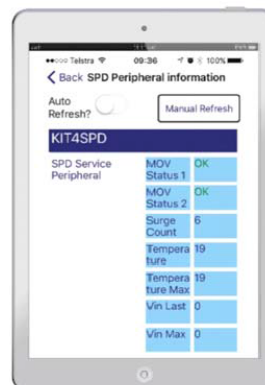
••••○ Telstra 09:36 100%

< Back SPD Peripheral information

Auto Refresh?

Manual Refresh

KIT4SPD

SPD Service Peripheral

| MOV Status 1 | OK |
|---|---|
| MOV Status 2 | OK |
| Surge Count | 6 |
| Temperature | 19 |
| Temperature Max | 19 |
| Vin Last | 0 |
| Vin Max | 0 |